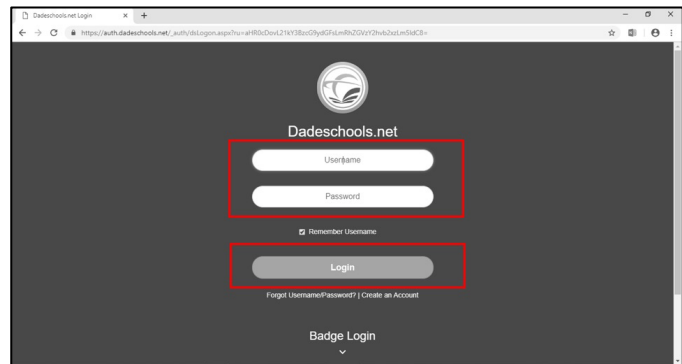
Dadeschools.net Login

https://auth.dadeschools.net/_auth/dsLogon.aspx?ru=aHR0cDovL21kY38zcG9ydGFsLmRhZGVzY2hvb2xzLm5ldC8=

Dadeschools.net

Username

Password

Remember Username

Login

Forgot Username/Password? | Create an Account

Badge Login